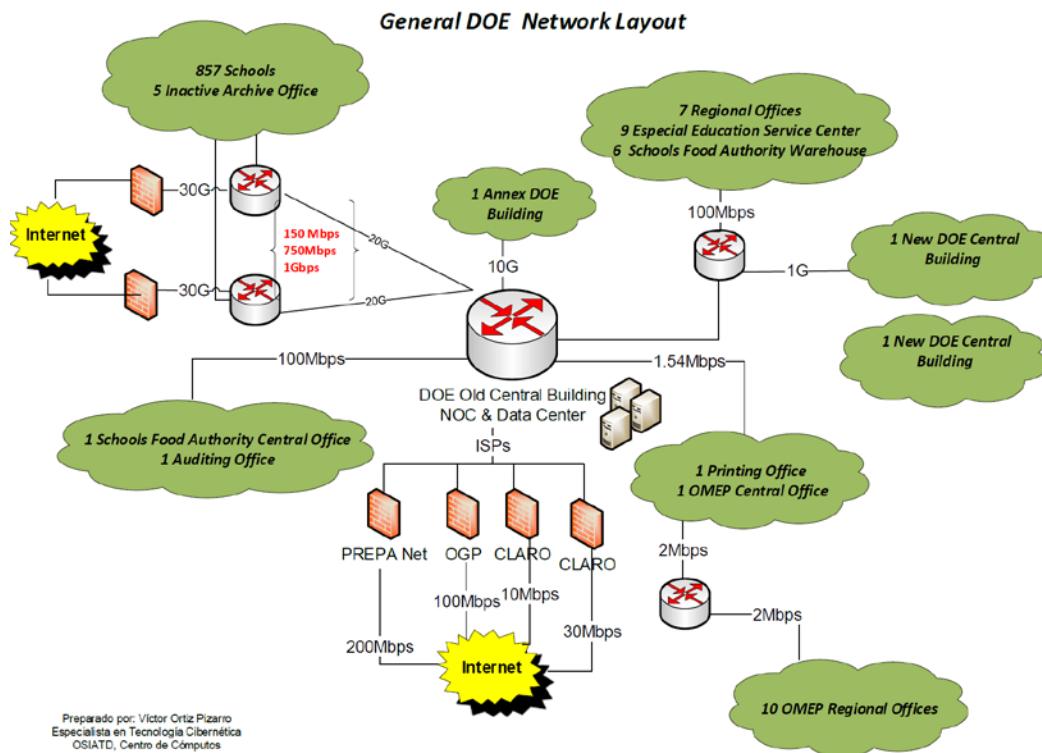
General DOE Network Layout

857 Schools
5 Inactive Archive Office

7 Regional Offices
9 Especial Education Service Center
6 Schools Food Authority Warehouse

Internet

30G

30G

150 Mbps
750Mbps
1Gbps

20G

20G

1 Annex DOE Building

10G

100Mbps

1G

1 New DOE Central Building

1 New DOE Central Building

100Mbps

1.54Mbps

DOE Old Central Building
NOC & Data Center

ISPs

1 Schools Food Authority Central Office
1 Auditing Office

1 Printing Office
1 OMEP Central Office

PREPA Net

OGP

CLARO

CLARO

2Mbps

100Mbps

10Mbps

2Mbps

200Mbps

30Mbps

Internet

10 OMEP Regional Offices

Preparado por: Víctor Ortiz Pizarro
Especialista en Tecnología Cibernética
OSIATD, Centro de Cómputos